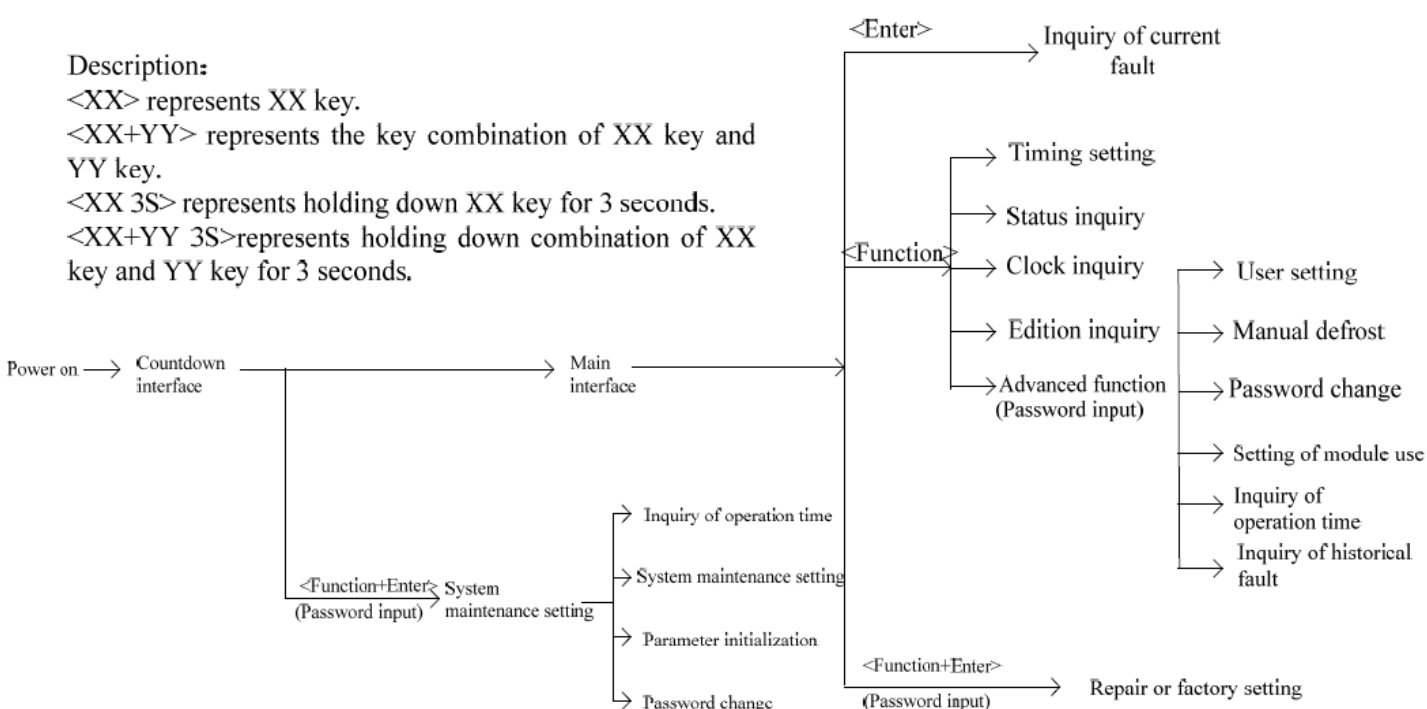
Description:
<XX> represents XX key.
<XX+YY> represents the key combination of XX key and YY key.
<XX 3S> represents holding down XX key for 3 seconds.
<XX+YY 3S>represents holding down combination of XX key and YY key for 3 seconds.

<Enter>
Inquiry of current fault

<Function>
Timing setting
Status inquiry
Clock inquiry
Edition inquiry
Advanced function (Password input)

User setting
Manual defrost
Password change
Setting of module use
Inquiry of operation time
Inquiry of historical fault

Power on
Countdown interface
Main interface

<Function+Enter> (Password input)
System maintenance setting

Inquiry of operation time
System maintenance setting
Parameter initialization
Password change

<Function+Enter> (Password input)
Repair or factory setting